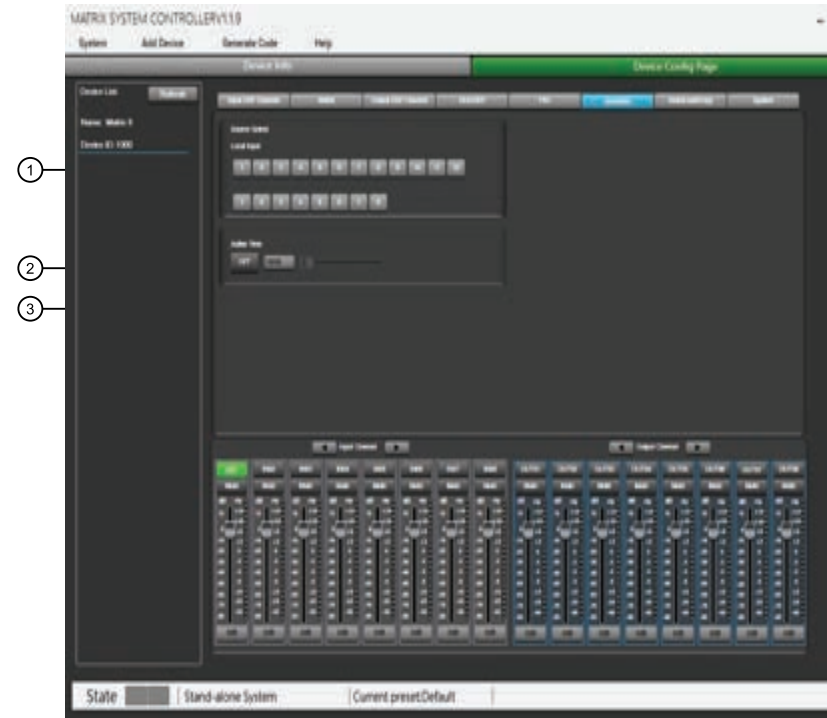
MATRIX SYSTEM CONTROLLERV1.1.9

System Add Device Generate Code Help

Device Info

Device Config Page

Device List Refresh

Name: Matrix 8

Device ID: 1000

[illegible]

Source Select

Local Input

Autor Time

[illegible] Input Channel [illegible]

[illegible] Output Channel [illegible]

1

2

3

State

Stand-alone System

Current preset:Default